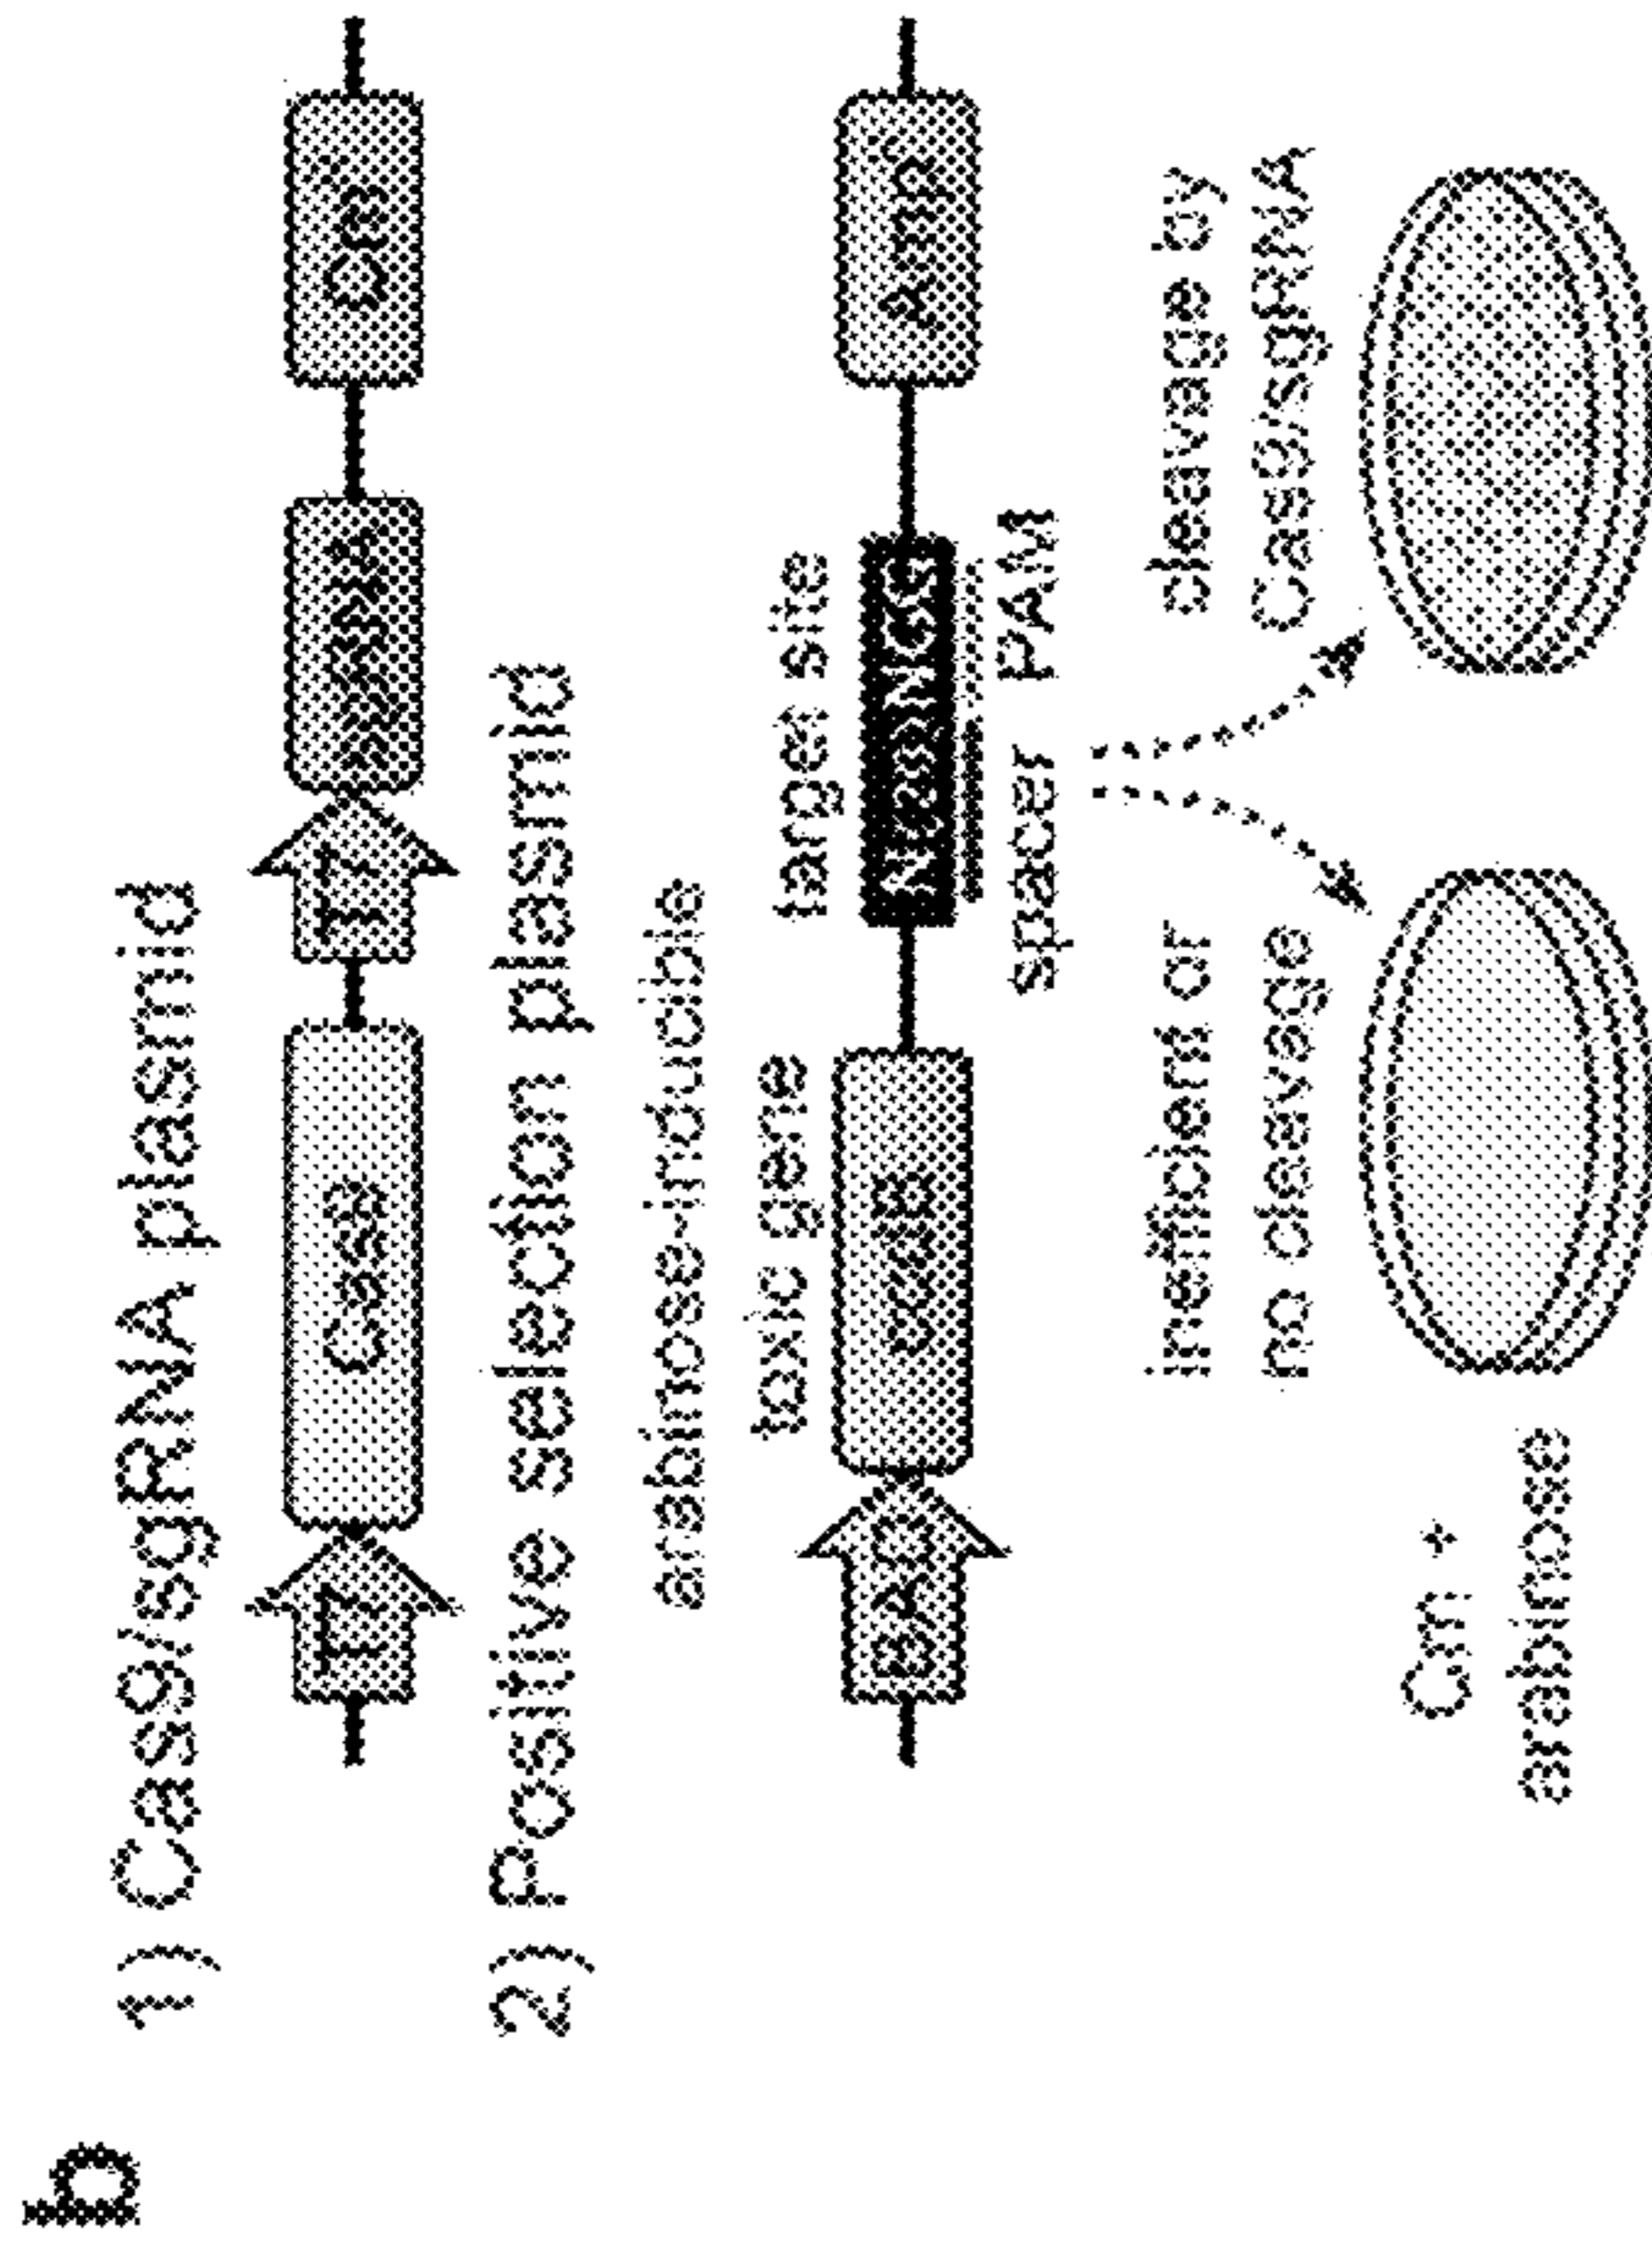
b

1) Cas9/sgRNA plasmid

T7

Cas9

T7

sgRNA

Cm

2) Positive selection plasmid

arabinose-inducible

BAD

ccdB

toxic gene

target site

N20NGG

spacer PAM

Amp

inefficient or no cleavage

cleavage by Cas9/sgRNA

Cm + arabinose